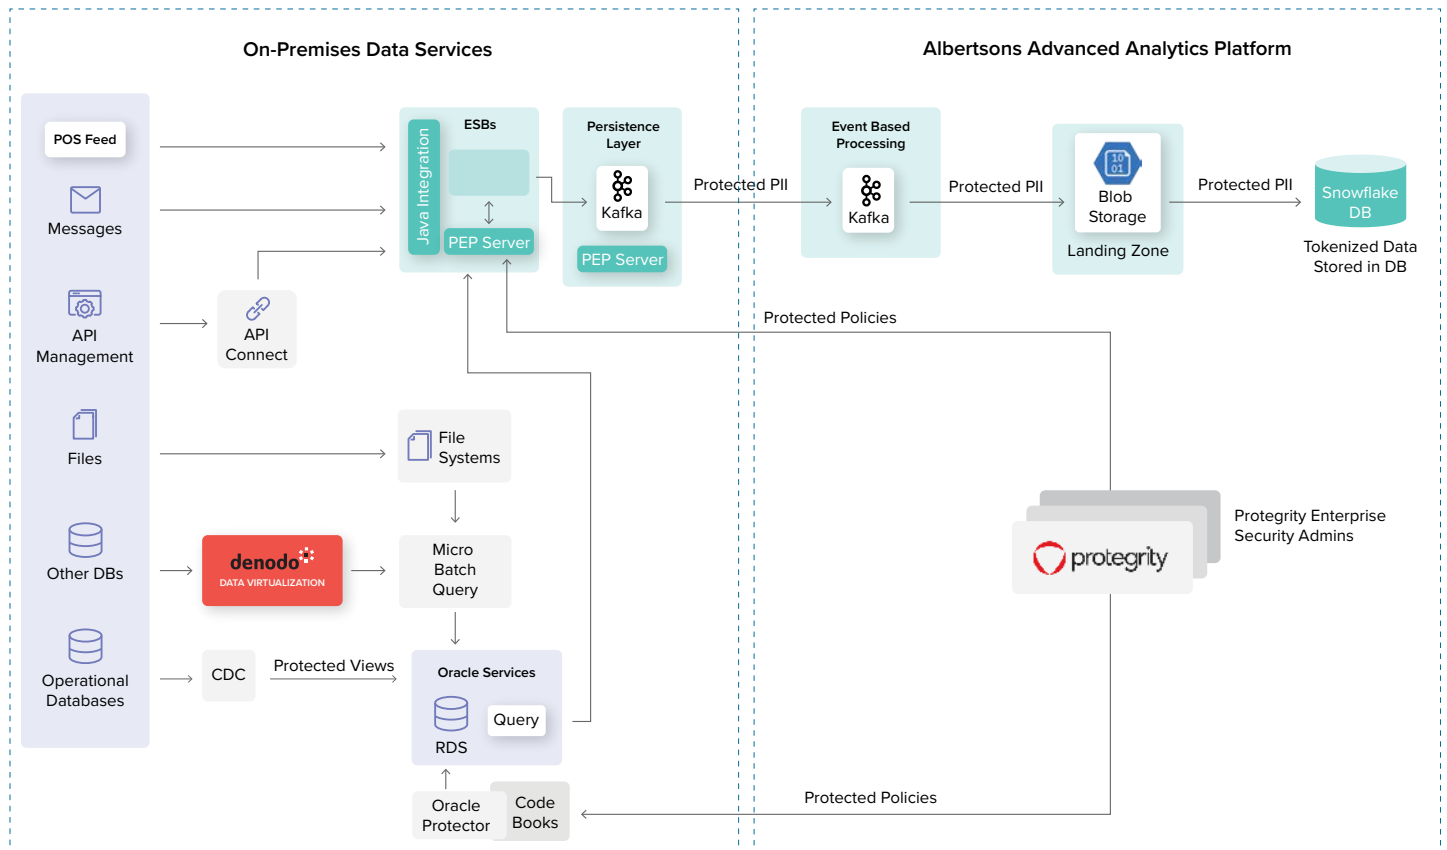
On-Premises Data Services

Albertsons Advanced Analytics Platform

POS Feed

Messages

API Management

Files

Other DBs

Operational Databases

ESBs

Java Integration

PEP Server

Persistence Layer

Kafka

PEP Server

Protected PII

Event Based Processing

Kafka

Protected PII

Blob Storage

Landing Zone

Protected PII

Snowflake DB

Tokenized Data Stored in DB

API Connect

Protected Policies

File Systems

Micro Batch Query

denodo
DATA VIRTUALIZATION

CDC

Protected Views

Oracle Services

RDS

Query

Oracle Protector

Code Books

protegrity

Protegrity Enterprise Security Admins

Protected Policies